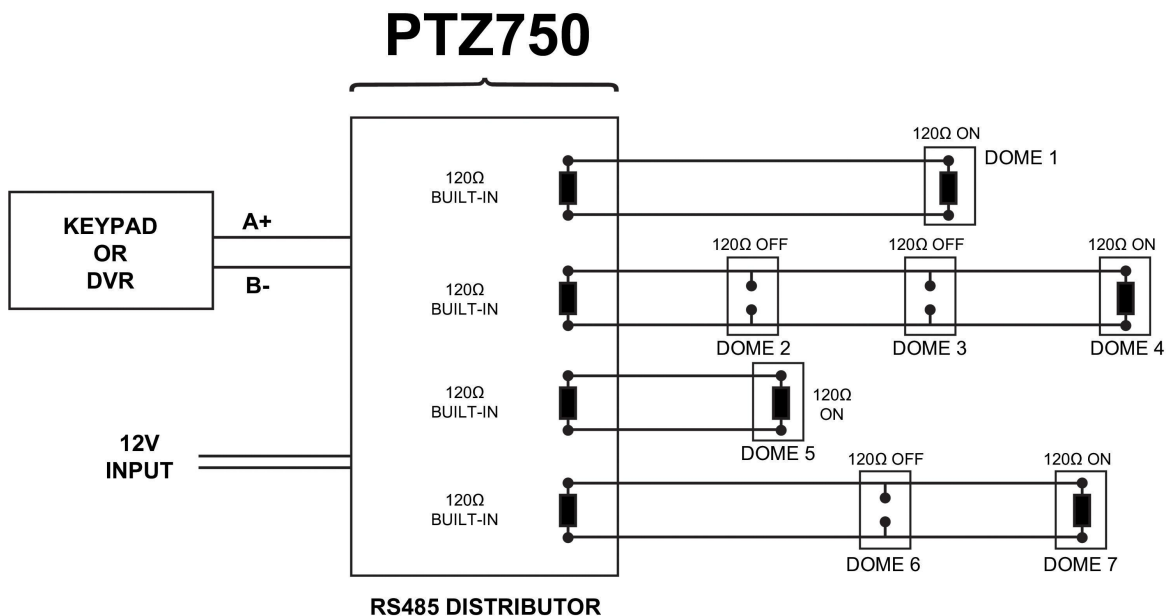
PTZ750

KEYPAD
OR
DVR

A+

B-

12V
INPUT

120Ω
BUILT-IN

120Ω
BUILT-IN

120Ω
BUILT-IN

120Ω
BUILT-IN

120Ω ON
DOME 1

120Ω OFF
120Ω OFF
120Ω ON
DOME 2
DOME 3
DOME 4

120Ω
ON
DOME 5

120Ω OFF
120Ω ON
DOME 6
DOME 7

RS485 DISTRIBUTOR